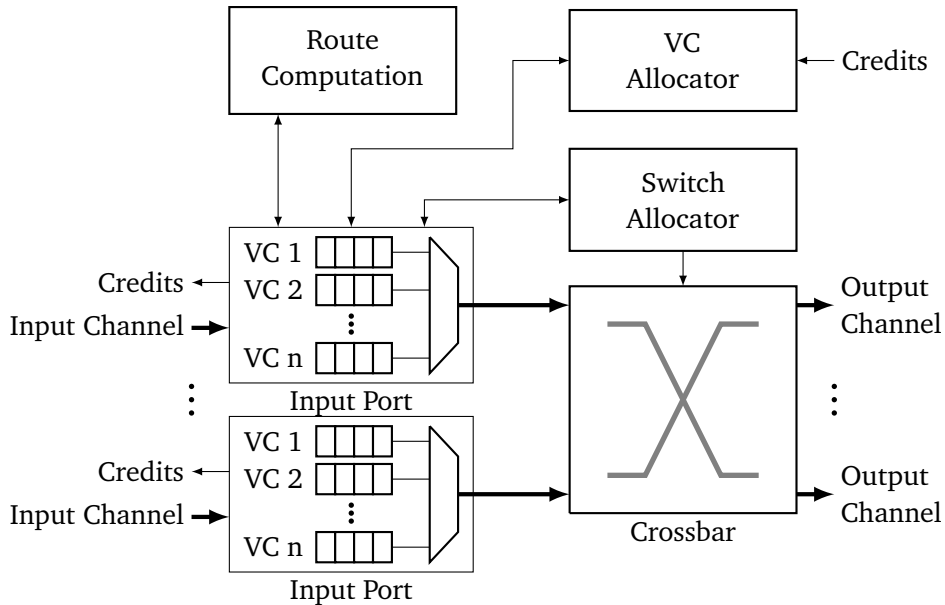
Route Computation

VC Allocator

Credits

Switch Allocator

VC 1
VC 2
⋮
VC n

Credits

Input Channel

Input Port

⋮

VC 1
VC 2
⋮
VC n

Credits

Input Channel

Input Port

Output Channel

⋮

Output Channel

Crossbar